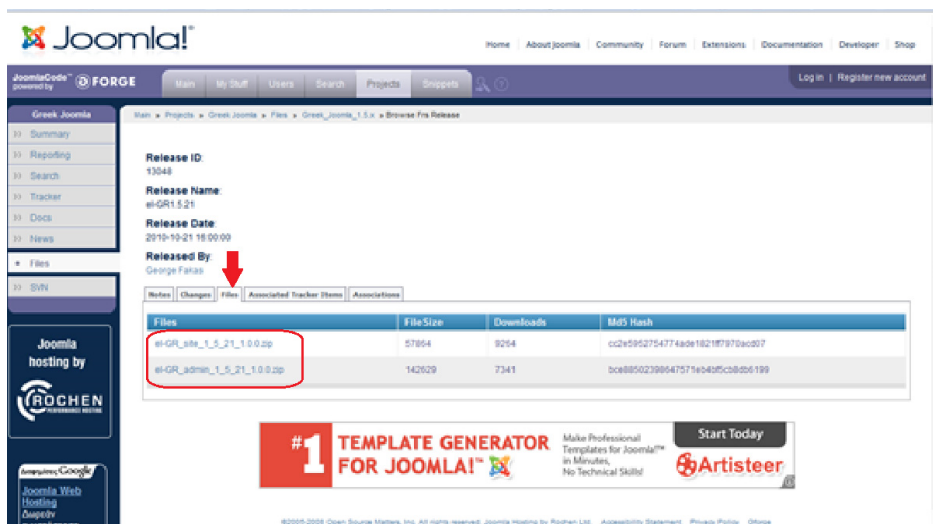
Joomla!®

Home | About Joomla | Community | Forum | Extensions | Documentation | Developer | Shop

JoomlaCode™ powered by FORGE

Main | My Stuff | Users | Search | Projects | Snippets

Log in | Register new account

Greek Joomla

Summary
Reporting
Search
Tracker
Docs
News
Files
SVN

Main » Projects » Greek Joomla » Files » Greek_Joomla_1.5.x » Browse Frs Release

Release ID:
13048

Release Name:
el-GR1.5.21

Release Date:
2010-10-21 16:00:00

Released By:
George Fakas

Notes | Changes | Files | Associated Tracker Items | Associations

| Files | FileSize | Downloads | Md5 Hash |
|---|---|---|---|
| el-GR_site_1_5_21_1.0.0.zip | 57864 | 9264 | cc2e5952754774ade1821ff7970acd07 |
| el-GR_admin_1_5_21_1.0.0.zip | 142629 | 7341 | bce88502398647571eb4bf5cb8db6199 |

Joomla hosting by
ROCHEN
PERFORMANCE HOSTING

Google
Joomla Web Hosting
Δωρεάν

#1 TEMPLATE GENERATOR FOR JOOMLA!™
Make Professional Templates for Joomla!™ in Minutes, No Technical Skills!
Start Today
Artisteer

©2005-2008 Open Source Matters, Inc. All rights reserved. Joomla Hosting by Rochen Ltd. Accessibility Statement Privacy Policy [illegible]